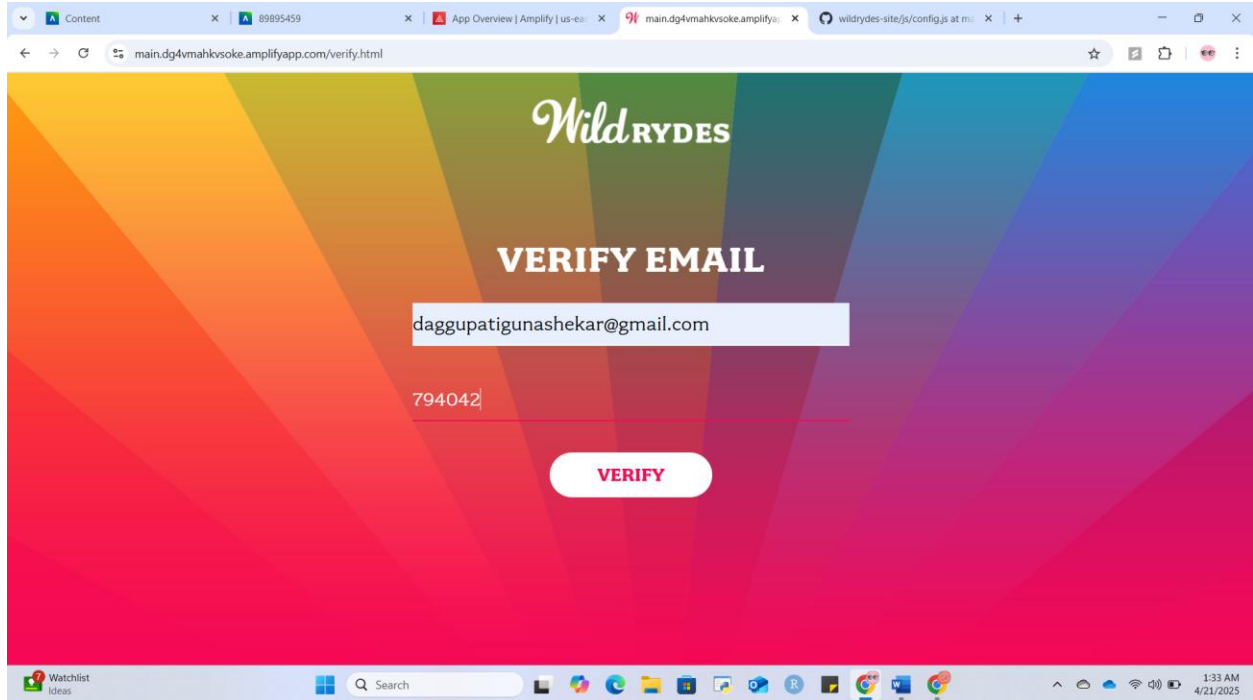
Content
89895459
App Overview | Amplify | us-ea
main.dg4vmahkvsoke.amplifya
wildrydes-site/js/config.js at m
main.dg4vmahkvsoke.amplifyapp.com/verify.html

Wild RYDES

VERIFY EMAIL

daggupatigunashekar@gmail.com

794042

VERIFY

7 Watchlist
Ideas
Search
1:33 AM
4/21/2025